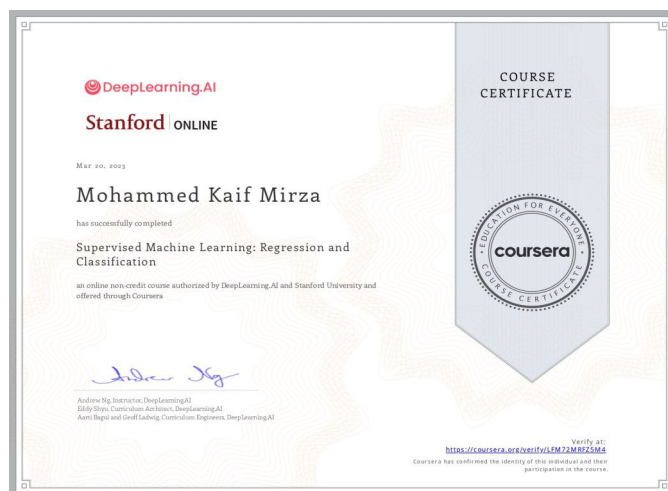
DeepLearning.AI

Stanford | ONLINE

Mar 20, 2023

Mohammed Kaif Mirza

has successfully completed

Supervised Machine Learning: Regression and Classification

an online non-credit course authorized by DeepLearning.AI and Stanford University and offered through Coursera

Andrew Ng

Andrew Ng, Instructor, DeepLearning.AI
Eddy Shyu, Curriculum Architect, DeepLearning.AI
Aarti Bagul and Geoff Ladwig, Curriculum Engineers, DeepLearning.AI

COURSE CERTIFICATE

EDUCATION FOR EVERYONE
coursera
COURSE CERTIFICATE

Verify at:
https://coursera.org/verify/LFM72MRFZSM4
Coursera has confirmed the identity of this individual and their participation in the course.